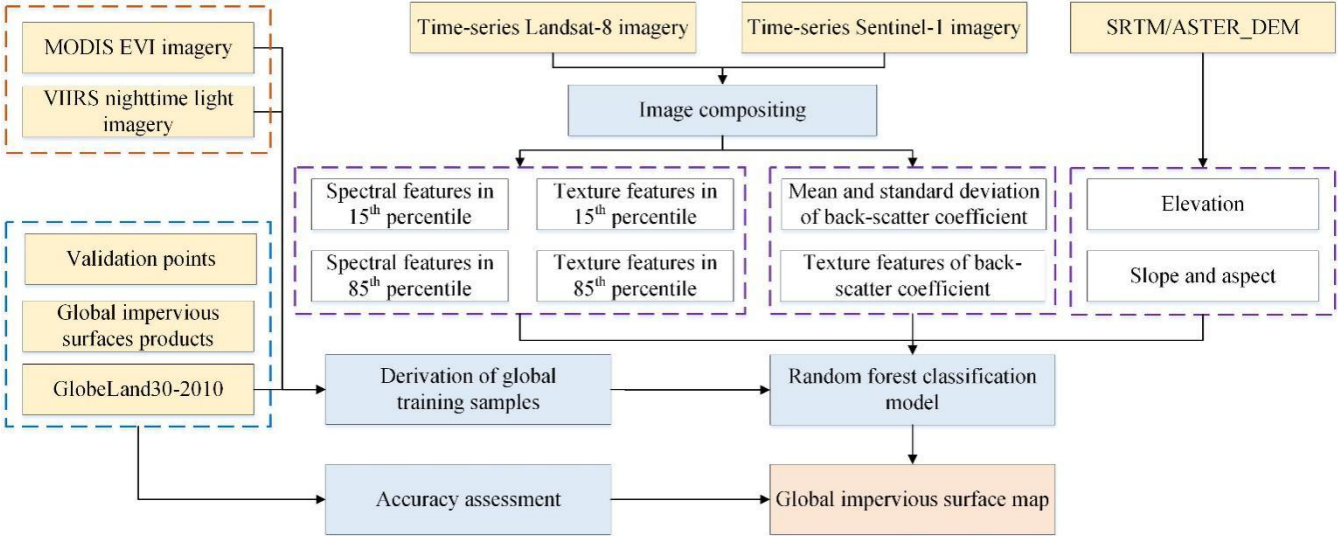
MODIS EVI imagery

VIIRS nighttime light imagery

Time-series Landsat-8 imagery

Time-series Sentinel-1 imagery

SRTM/ASTER_DEM

Image compositing

Spectral features in $15^{th}$ percentile

Texture features in $15^{th}$ percentile

Spectral features in $85^{th}$ percentile

Texture features in $85^{th}$ percentile

Mean and standard deviation of back-scatter coefficient

Texture features of back-scatter coefficient

Elevation

Slope and aspect

Validation points

Global impervious surfaces products

GlobeLand30-2010

Derivation of global training samples

Random forest classification model

Accuracy assessment

Global impervious surface map